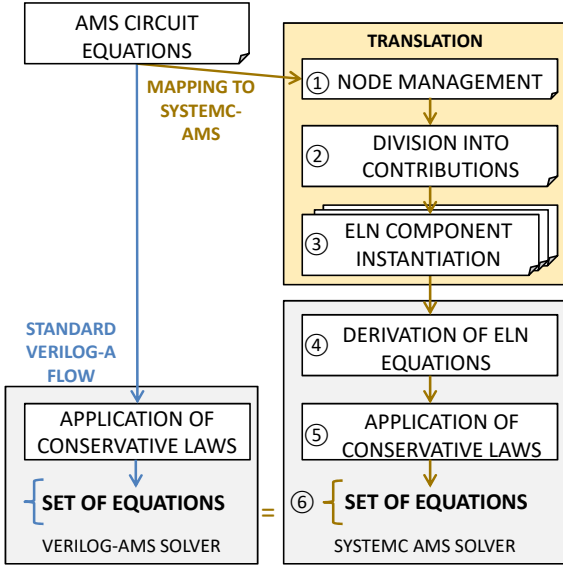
AMS CIRCUIT EQUATIONS

MAPPING TO SYSTEMC-AMS

TRANSLATION

① NODE MANAGEMENT

② DIVISION INTO CONTRIBUTIONS

③ ELN COMPONENT INSTANTIATION

STANDARD VERILOG-A FLOW

④ DERIVATION OF ELN EQUATIONS

APPLICATION OF CONSERVATIVE LAWS

⑤ APPLICATION OF CONSERVATIVE LAWS

SET OF EQUATIONS

=

⑥ SET OF EQUATIONS

VERILOG-AMS SOLVER

SYSTEMC AMS SOLVER